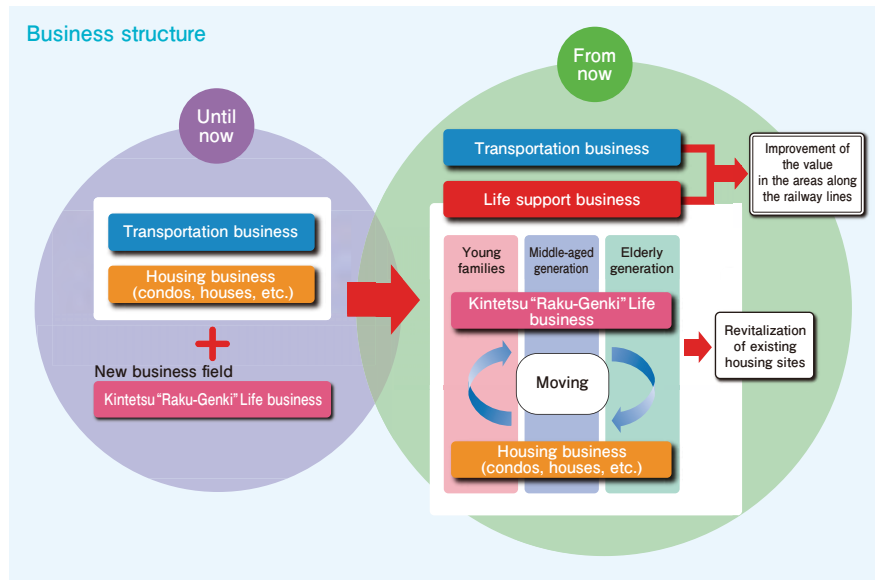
Business structure

Until now

Transportation business

Housing business (condos, houses, etc.)

New business field

Kintetsu "Raku-Genki" Life business

From now

Transportation business

Life support business

Improvement of the value in the areas along the railway lines

Young families

Middle-aged generation

Elderly generation

Kintetsu "Raku-Genki" Life business

Moving

Housing business (condos, houses, etc.)

Revitalization of existing housing sites